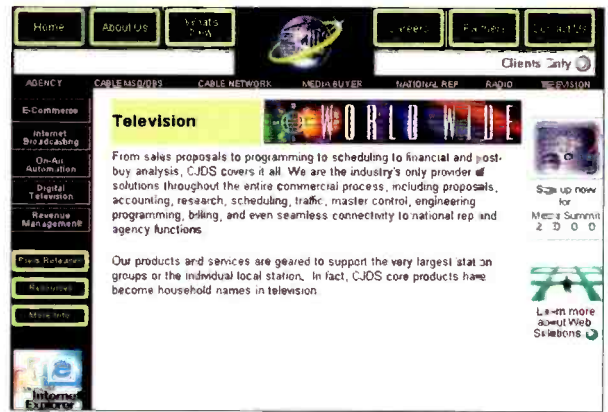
Home
About Us
What's New
Careers
Partners
Contact Us

Clients Only

AGENCY
CABLE MSO/DBS
CABLE NETWORK
MEDIA BUYER
NATIONAL REP
RADIO
TELEVISION

E-Commerce
Internet Broadcasting
On-Air Automation
Digital Television
Revenue Management

Press Releases
Resources
More Info

Internet Explorer

Television

WORLD WIDE

From sales proposals to programming to scheduling to financial and post-buy analysis, CJDS covers it all. We are the industry's only provider of solutions throughout the entire commercial process, including proposals, accounting, research, scheduling, traffic, master control, engineering programming, billing, and even seamless connectivity to national rep and agency functions.

Our products and services are geared to support the very largest station groups or the individual local station. In fact, CJDS core products have become household names in television.

Sign up now for Media Summit 2000

Learn more about Web Solutions